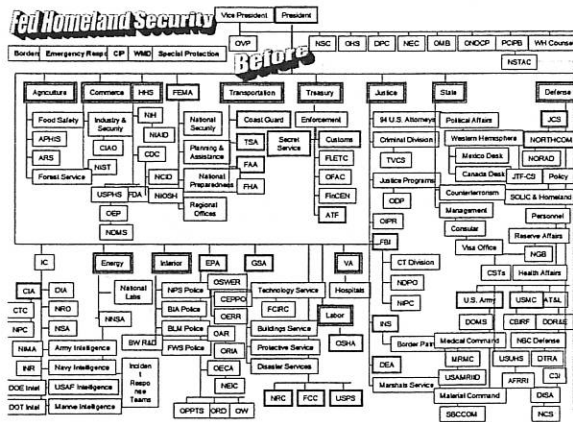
Fed Homeland Security

Vice President | President

Borders | Emergency Resp | CIP | WMD | Special Protection

OVP | NSC | OHS | DPC | NEC | OMB | ONDCP | PCIPB | WH Counse

Before

NSTAC

Agriculture | Commerce | HHS | FEMA | Transportation | Treasury | Justice | State | Defense

Food Safety | Industry & Security | NIH | National Security | Coast Guard | Enforcement | 94 U.S. Attorneys | Political Affairs | JCS

APHIS | CIAO | NIAID | Planning & Assistance | TSA | Secret Service | Customs | Criminal Division | Western Hemisphere | NORTHCOM

ARS | NIST | CDC | National Preparedness | FAA | FLETC | TVCS | Mexico Desk | NORAD

Forest Service | USPHS | FDA | NCID | NIOSH | Regional Offices | FHA | OFAC | Justice Programs | Canada Desk | JTF-CS | Policy

OEP | FinCEN | ODP | Counterterrorism | SOLIC & Homeland

NDMS | ATF | OIPR | Management | Personnel

Consular | Reserve Affairs

FBI | Visa Office | NGB

IC | Energy | Interior | EPA | GSA | VA | CT Division | CSTs | Health Affairs

CIA | DIA | National Labs | NPS Police | OSWER | Technology Service | Hospitals | NDPO | U.S. Army | USMC | AT&L

CTC | NRO | NNSA | BIA Police | CEPPO | FCIRC | NIPC | DOMS | CBIRF | DDR&E

NPC | NSA | BLM Police | OERR | Buildings Service | Labor | INS | Medical Command | NBC Defense

NIMA | Army Intelligence | BW R&D | FWS Police | OAR | Protective Service | OSHA | Border Patrol | MRMC | USUHS | DTRA

INR | Navy Intelligence | Incident Response Teams | ORIA | Disaster Services | DEA | USAMRIID | AFRRI | C3I

DOE Intel | USAF Intelligence | OECA | Marshals Service | Material Command | DISA

DOT Intel | Marine Intelligence | NEIC | NRC | FCC | USPS | SBCCOM | NCS

OPPTS | ORD | OW